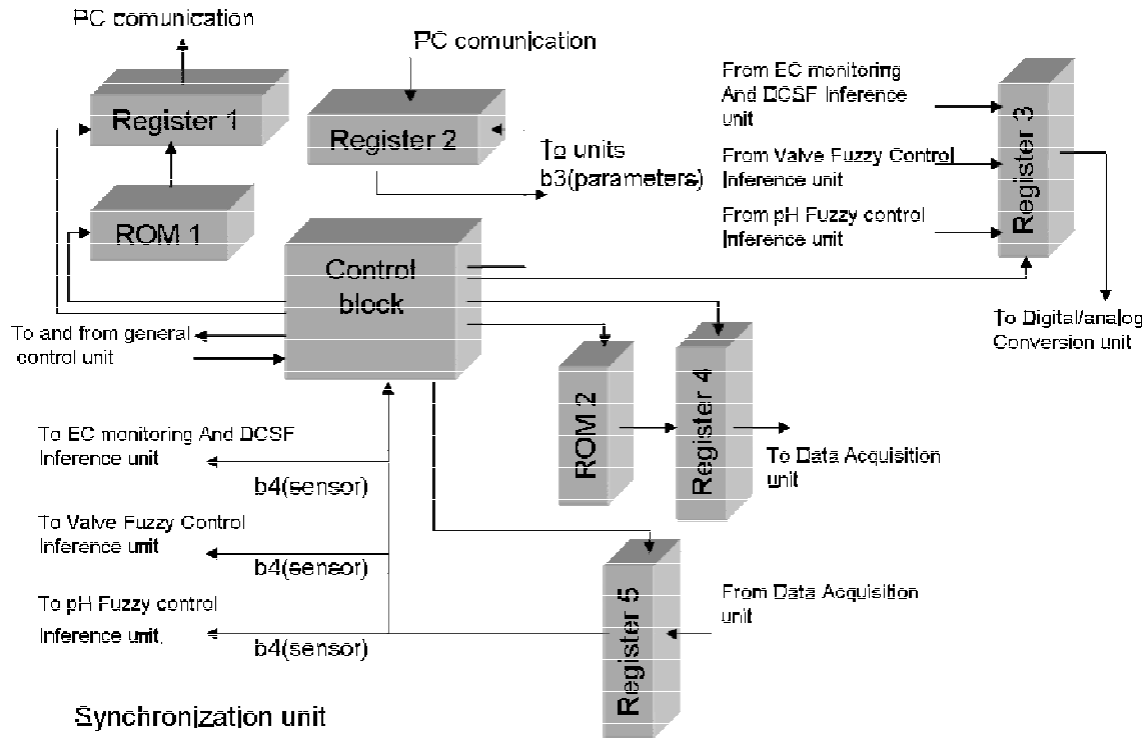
PC comunication

Register 1

ROM 1

PC comunication

Register 2

To units b3(parameters)

From EC monitoring And DCSF Inference unit

From Valve Fuzzy Control Inference unit

From pH Fuzzy control Inference unit

Register 3

Control block

To and from general control unit

To Digital/analog Conversion unit

ROM 2

Register 4

To Data Acquisition unit

To EC monitoring And DCSF Inference unit

b4(sensor)

To Valve Fuzzy Control Inference unit

b4(sensor)

To pH Fuzzy control Inference unit

b4(sensor)

Register 5

From Data Acquisition unit

Synchronization unit